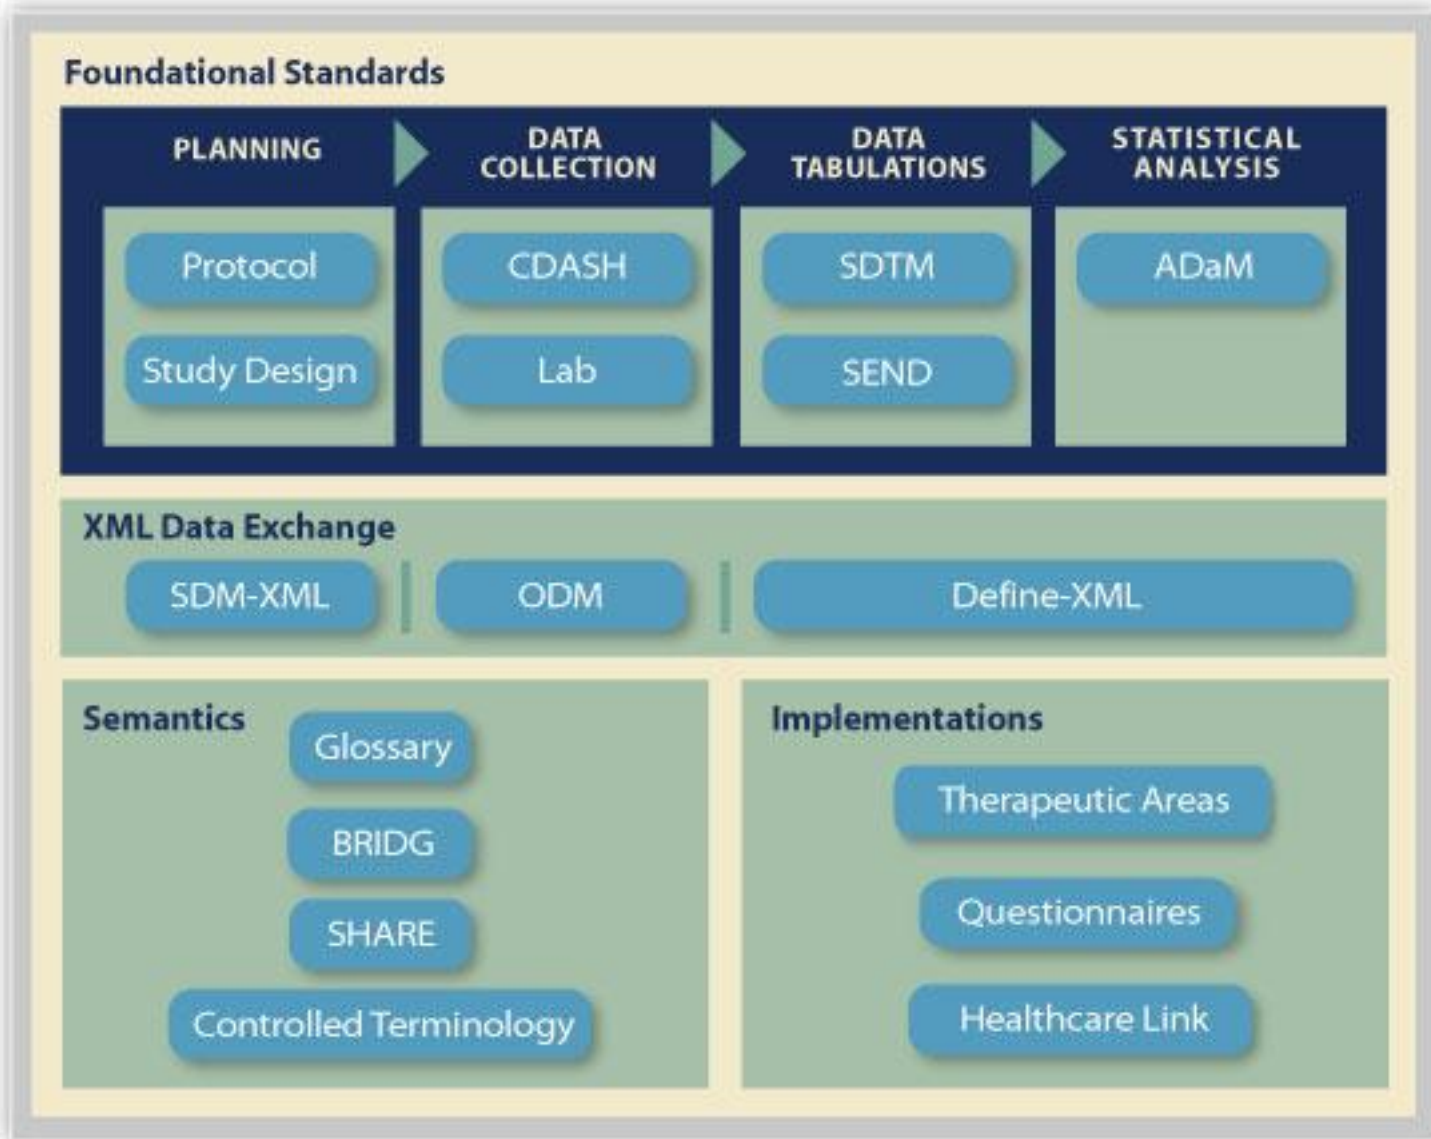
Foundational Standards

PLANNING

Protocol

Study Design

DATA COLLECTION

CDASH

Lab

DATA TABULATIONS

SDTM

SEND

STATISTICAL ANALYSIS

ADaM

XML Data Exchange

SDM-XML

ODM

Define-XML

Semantics

Glossary

BRIDG

SHARE

Controlled Terminology

Implementations

Therapeutic Areas

Questionnaires

Healthcare Link